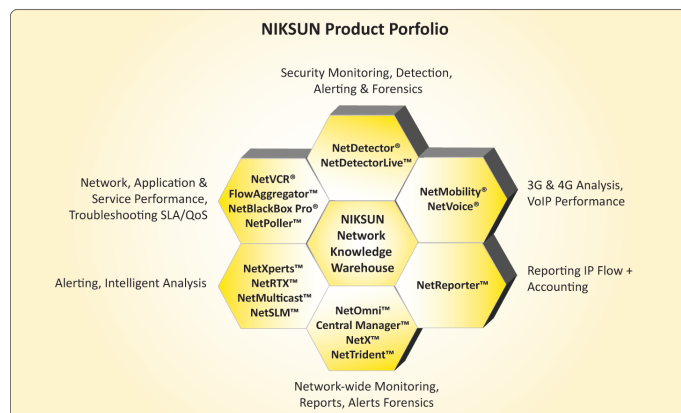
NIKSUN Product Porfolio

Security Monitoring, Detection, Alerting & Forensics

NetDetector®
NetDetectorLive™

Network, Application & Service Performance, Troubleshooting SLA/QoS

NetVCR®
FlowAggregator™
NetBlackBox Pro®
NetPoller™

NetMobility®
NetVoice®

3G & 4G Analysis, VoIP Performance

NIKSUN Network Knowledge Warehouse

Alerting, Intelligent Analysis

NetXperts™
NetRTX™
NetMulticast™
NetSLM™

NetReporter™

Reporting IP Flow + Accounting

NetOmni™
Central Manager™
NetX™
NetTrident™

Network-wide Monitoring, Reports, Alerts Forensics